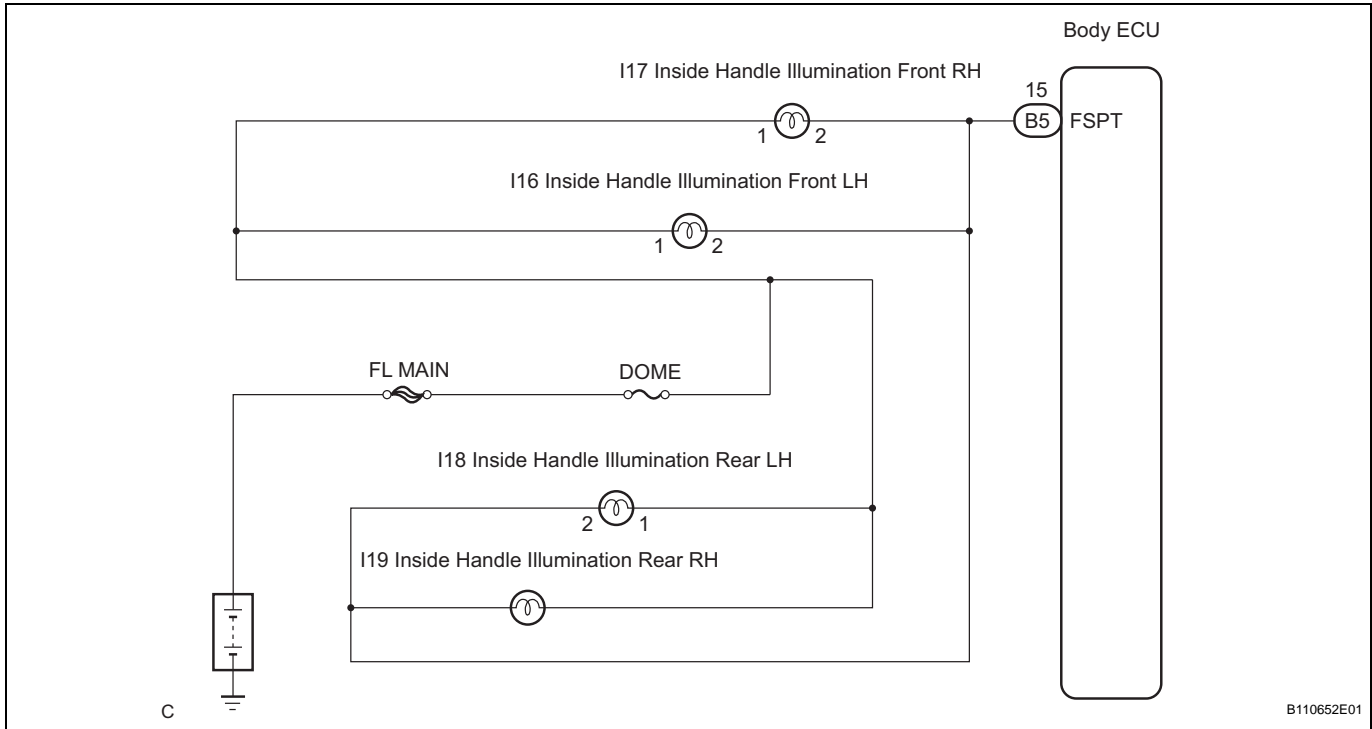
Body ECU

I17 Inside Handle Illumination Front RH

15

B5 FSPT

1 2

I16 Inside Handle Illumination Front LH

1 2

FL MAIN

DOME

I18 Inside Handle Illumination Rear LH

2 1

I19 Inside Handle Illumination Rear RH

C

B110652E01